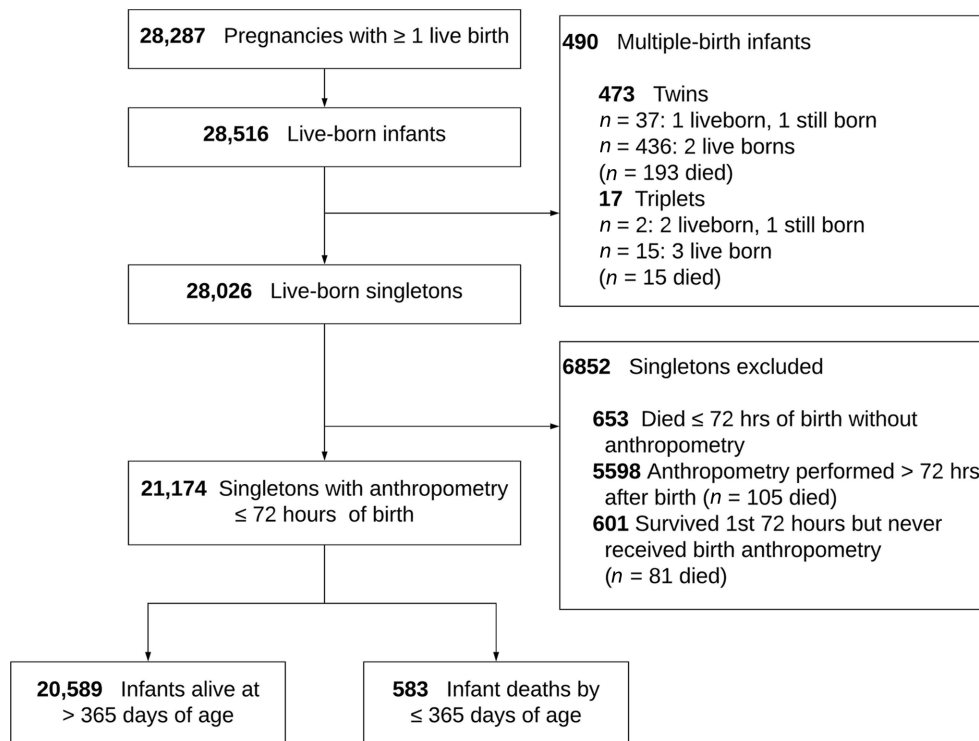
**28,287** Pregnancies with ≥ 1 live birth

**28,516** Live-born infants

**490** Multiple-birth infants

**473** Twins
$n$ = 37: 1 liveborn, 1 still born
$n$ = 436: 2 live borns
($n$ = 193 died)
**17** Triplets
$n$ = 2: 2 liveborn, 1 still born
$n$ = 15: 3 live born
($n$ = 15 died)

**28,026** Live-born singletons

**6852** Singletons excluded

**653** Died ≤ 72 hrs of birth without anthropometry
**5598** Anthropometry performed > 72 hrs after birth ($n$ = 105 died)
**601** Survived 1st 72 hours but never received birth anthropometry
($n$ = 81 died)

**21,174** Singletons with anthropometry ≤ 72 hours of birth

**20,589** Infants alive at > 365 days of age

**583** Infant deaths by ≤ 365 days of age